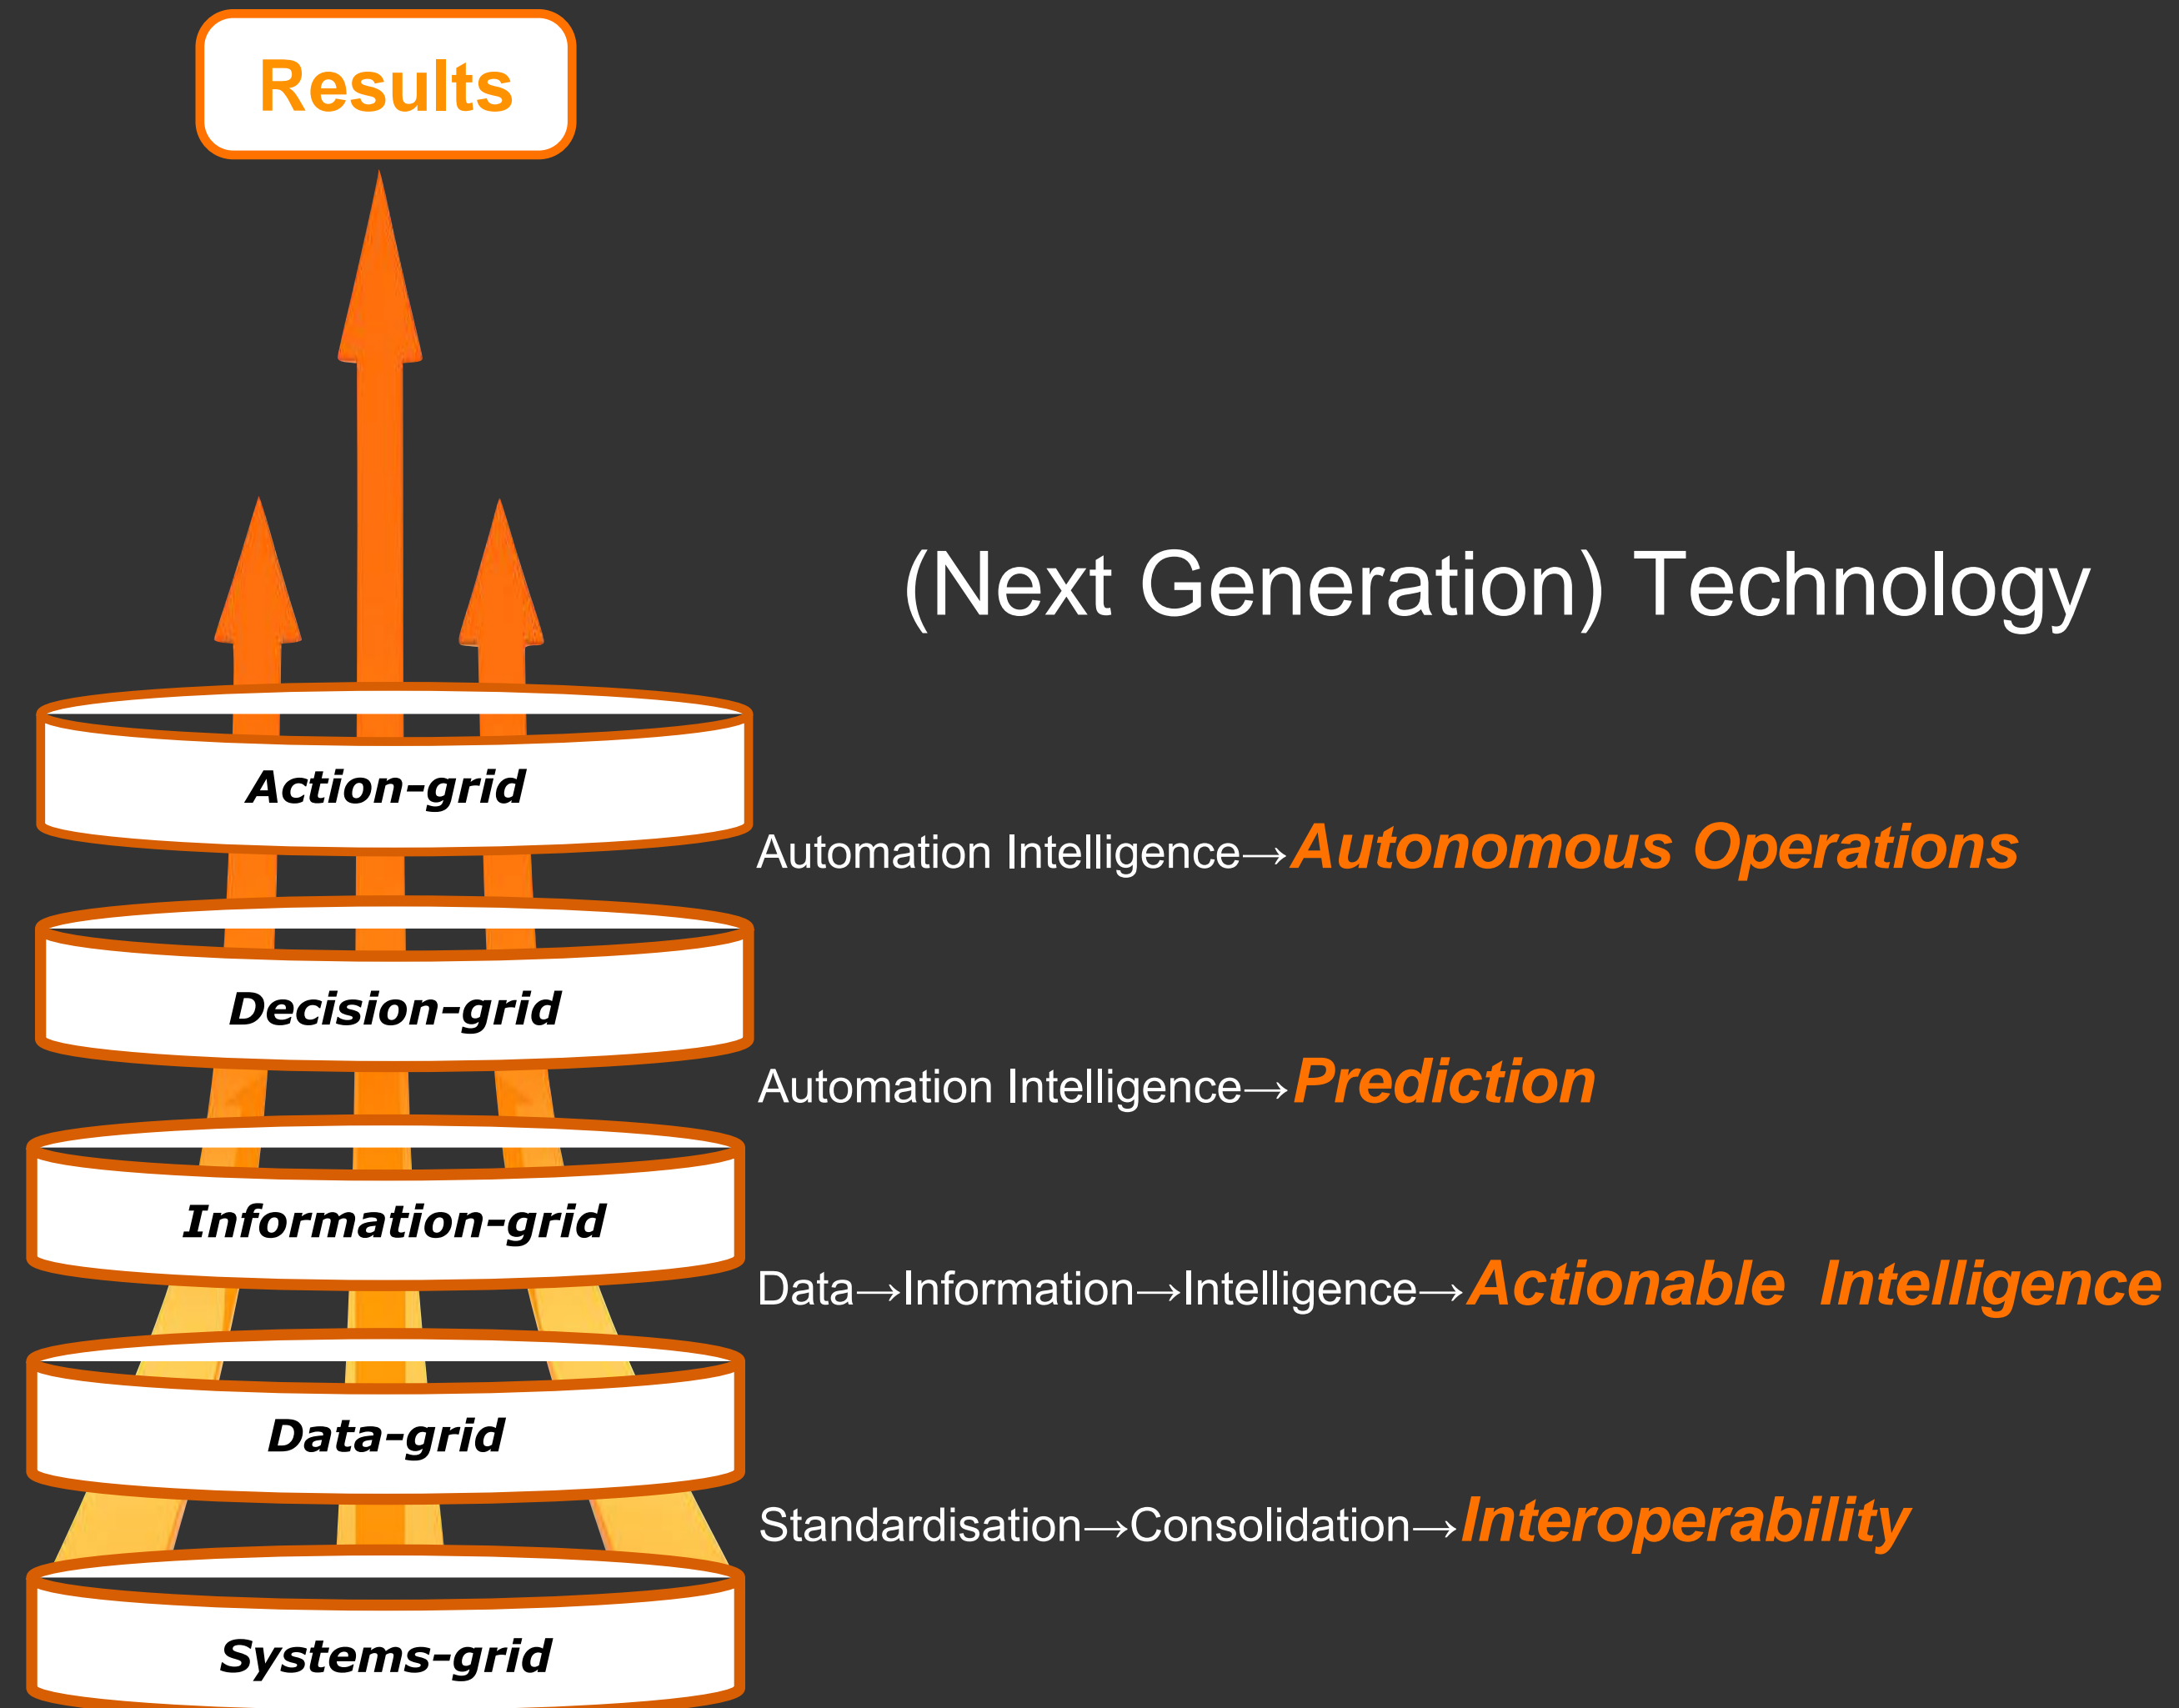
Results

(Next Generation) Technology

Action-grid

Automation Intelligence→Autonomous Operations

Decision-grid

Automation Intelligence→Prediction

Information-grid

Data→Information→Intelligence→Actionable Intelligence

Data-grid

Standardisation→Consolidation→Interoperability

Systems-grid